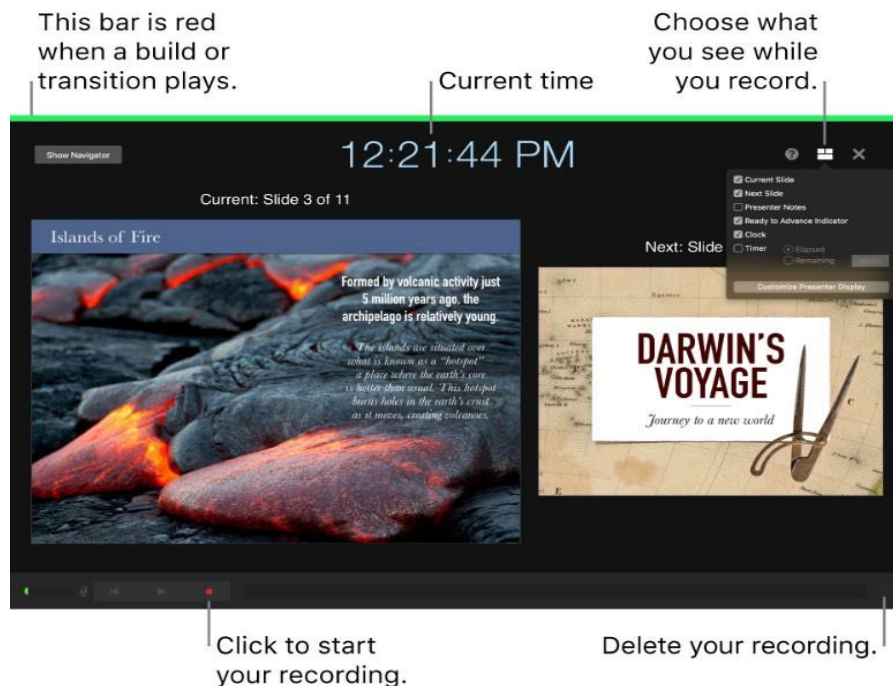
This bar is red when a build or transition plays.

Current time

Choose what you see while you record.

Show Navigator

12:21:44 PM

Current Slide
Next Slide
Presenter Notes
Ready to Advance Indicator
Clock
Timer
Elapsed
Remaining
Customize Presenter Display

Current: Slide 3 of 11

Next: Slide

Islands of Fire

Formed by volcanic activity just 5 million years ago, the archipelago is relatively young.

The islands are situated over what is known as a "hotspot" a place where the earth's core is hotter than usual. This hotspot bursts holes in the earth's crust, as it moves, creating volcanoes.

DARWIN'S VOYAGE

Journey to a new world

Click to start your recording.

Delete your recording.